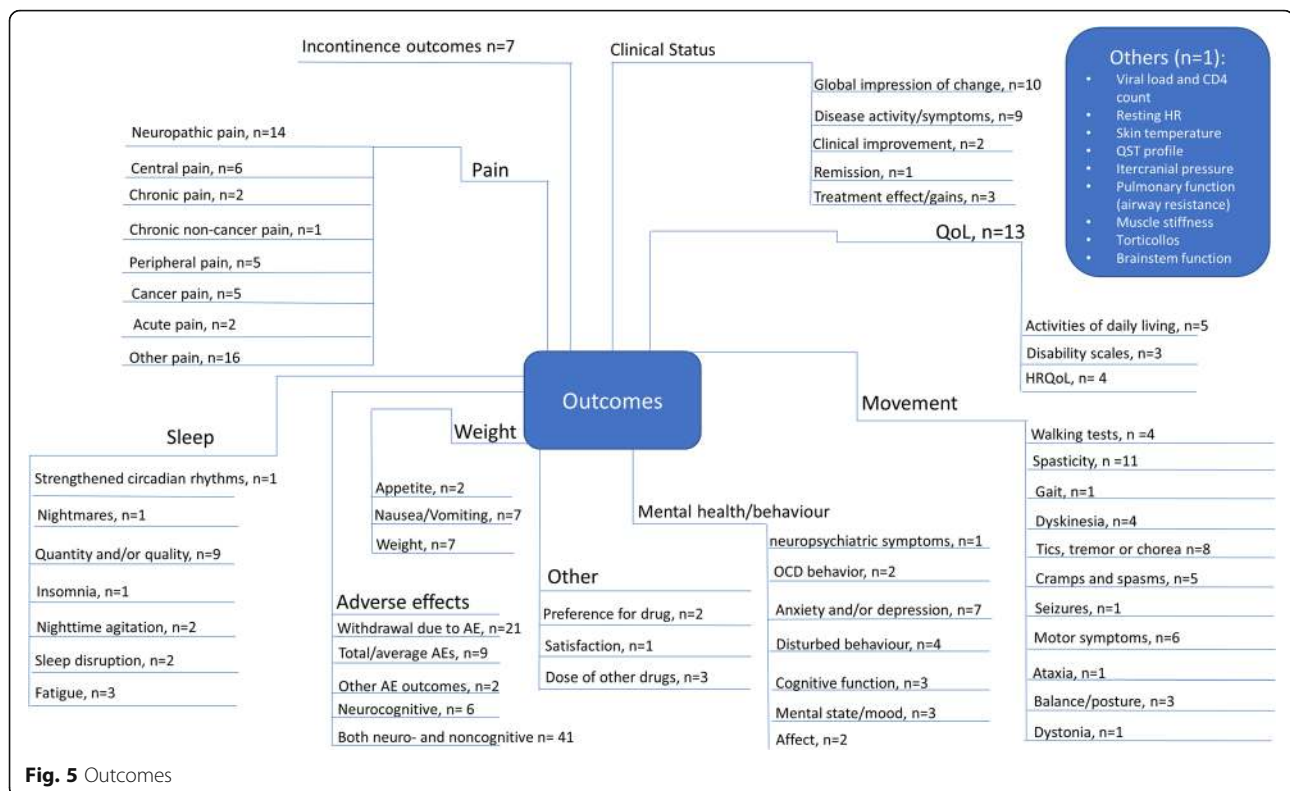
Outcomes

Incontinence outcomes n=7

Clinical Status
Global impression of change, n=10
Disease activity/symptoms, n=9
Clinical improvement, n=2
Remission, n=1
Treatment effect/gains, n=3

Others (n=1):
• Viral load and CD4 count
• Resting HR
• Skin temperature
• QST profile
• Itercranial pressure
• Pulmonary function (airway resistance)
• Muscle stiffness
• Torticollos
• Brainstem function

Pain
Neuropathic pain, n=14
Central pain, n=6
Chronic pain, n=2
Chronic non-cancer pain, n=1
Peripheral pain, n=5
Cancer pain, n=5
Acute pain, n=2
Other pain, n=16

QoL, n=13
Activities of daily living, n=5
Disability scales, n=3
HRQoL, n= 4

Movement
Walking tests, n =4
Spasticity, n =11
Gait, n=1
Dyskinesia, n=4
Tics, tremor or chorea n=8
Cramps and spasms, n=5
Seizures, n=1
Motor symptoms, n=6
Ataxia, n=1
Balance/posture, n=3
Dystonia, n=1

Sleep
Strengthened circadian rhythms, n=1
Nightmares, n=1
Quantity and/or quality, n=9
Insomnia, n=1
Nighttime agitation, n=2
Sleep disruption, n=2
Fatigue, n=3

Weight
Appetite, n=2
Nausea/Vomiting, n=7
Weight, n=7

Adverse effects
Withdrawal due to AE, n=21
Total/average AEs, n=9
Other AE outcomes, n=2
Neurocognitive, n= 6
Both neuro- and noncognitive n= 41

Other
Preference for drug, n=2
Satisfaction, n=1
Dose of other drugs, n=3

Mental health/behaviour
neuropsychiatric symptoms, n=1
OCD behavior, n=2
Anxiety and/or depression, n=7
Disturbed behaviour, n=4
Cognitive function, n=3
Mental state/mood, n=3
Affect, n=2

Fig. 5 Outcomes